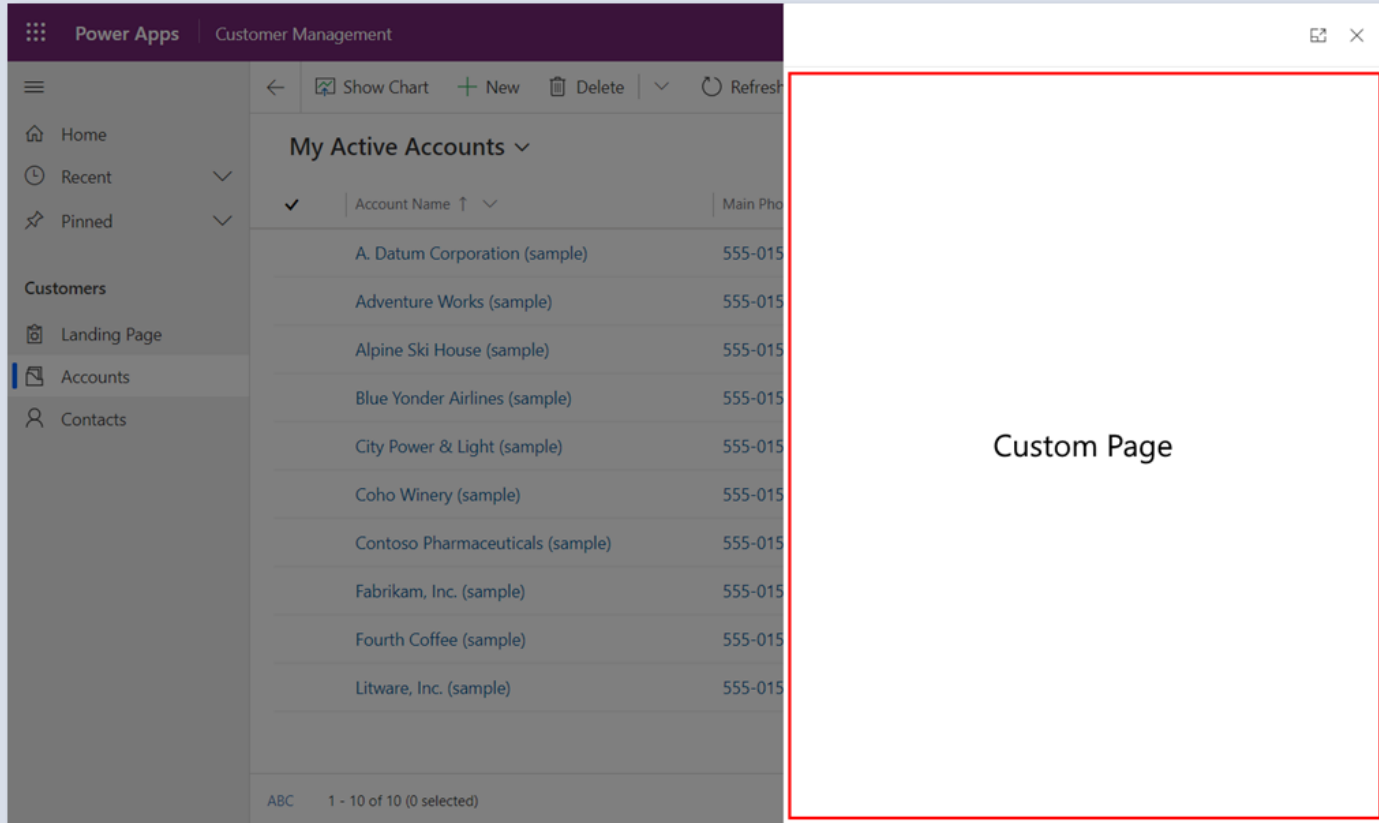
Power Apps | Customer Management

Home
Recent
Pinned

Customers
Landing Page
Accounts
Contacts

Show Chart
New
Delete
Refresh

My Active Accounts

| ✓ | Account Name ↑ | Main Pho |
|---|---|---|
| | A. Datum Corporation (sample) | 555-015 |
| | Adventure Works (sample) | 555-015 |
| | Alpine Ski House (sample) | 555-015 |
| | Blue Yonder Airlines (sample) | 555-015 |
| | City Power & Light (sample) | 555-015 |
| | Coho Winery (sample) | 555-015 |
| | Contoso Pharmaceuticals (sample) | 555-015 |
| | Fabrikam, Inc. (sample) | 555-015 |
| | Fourth Coffee (sample) | 555-015 |
| | Litware, Inc. (sample) | 555-015 |

ABC 1 - 10 of 10 (0 selected)

Custom Page